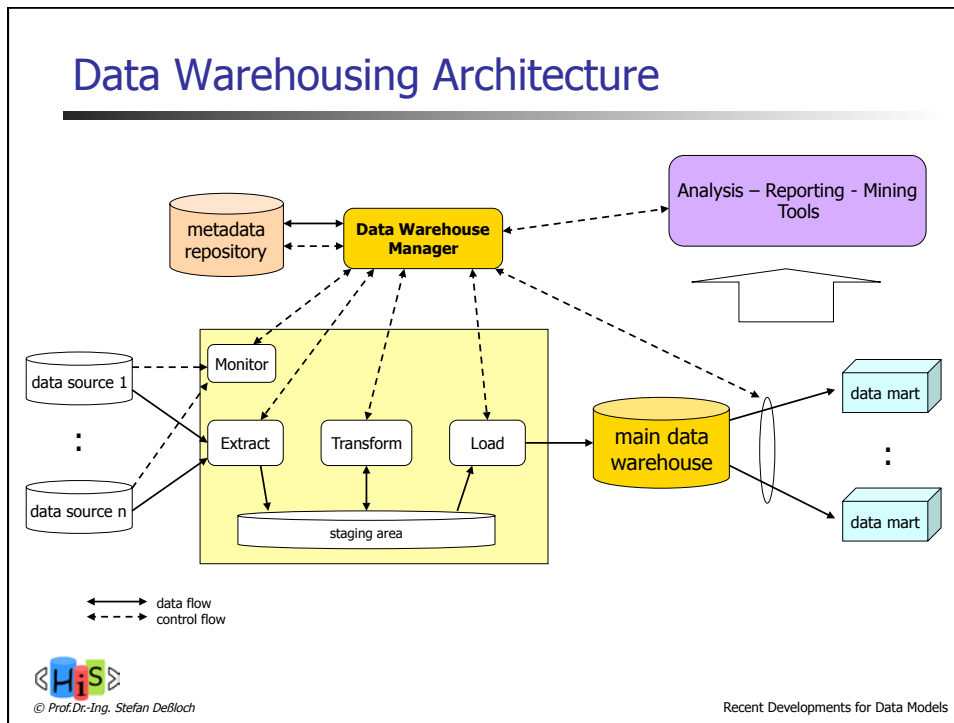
Data Warehousing Architecture

metadata repository

Data Warehouse Manager

Analysis – Reporting - Mining Tools

data source 1

:

data source n

Monitor

Extract

Transform

Load

staging area

main data warehouse

data mart

:

data mart

data flow
control flow

HiS

© Prof.Dr.-Ing. Stefan Deßloch

Recent Developments for Data Models